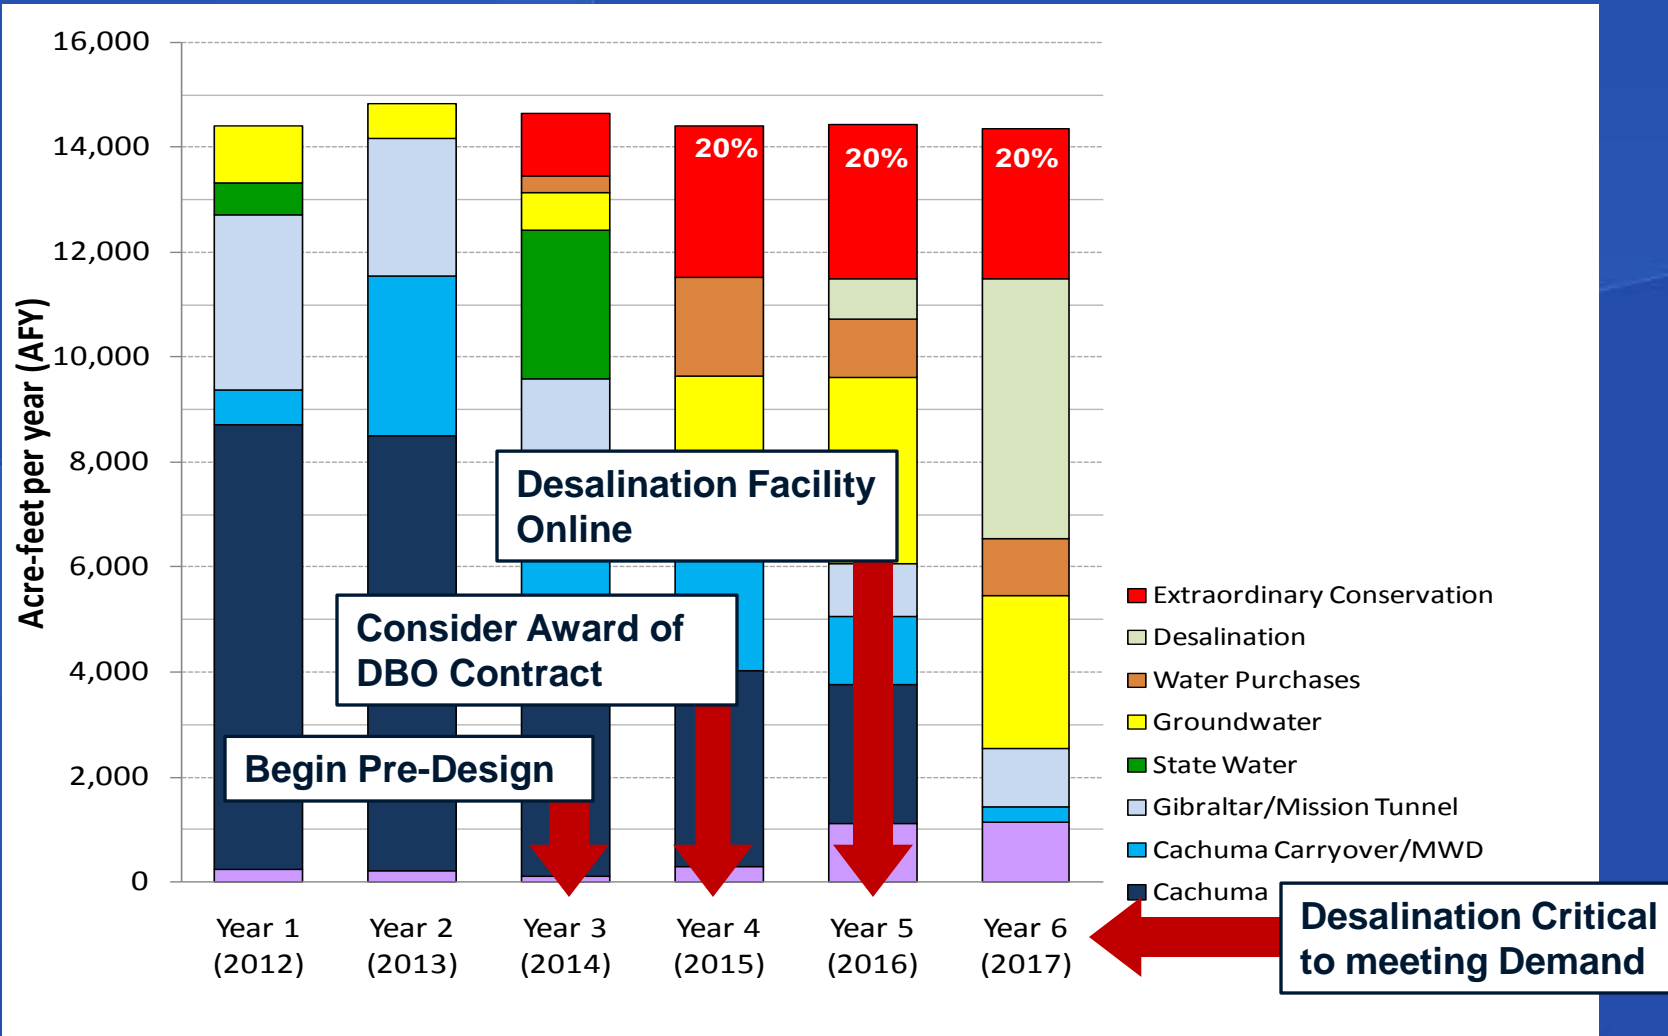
16,000
14,000
12,000
10,000
8,000
6,000
4,000
2,000
0

Acre-feet per year (AFY)

20%
20%
20%

Desalination Facility Online

Consider Award of DBO Contract

Begin Pre-Design

Year 1 (2012)
Year 2 (2013)
Year 3 (2014)
Year 4 (2015)
Year 5 (2016)
Year 6 (2017)

Extraordinary Conservation
Desalination
Water Purchases
Groundwater
State Water
Gibraltar/Mission Tunnel
Cachuma Carryover/MWD
Cachuma

Desalination Critical to meeting Demand